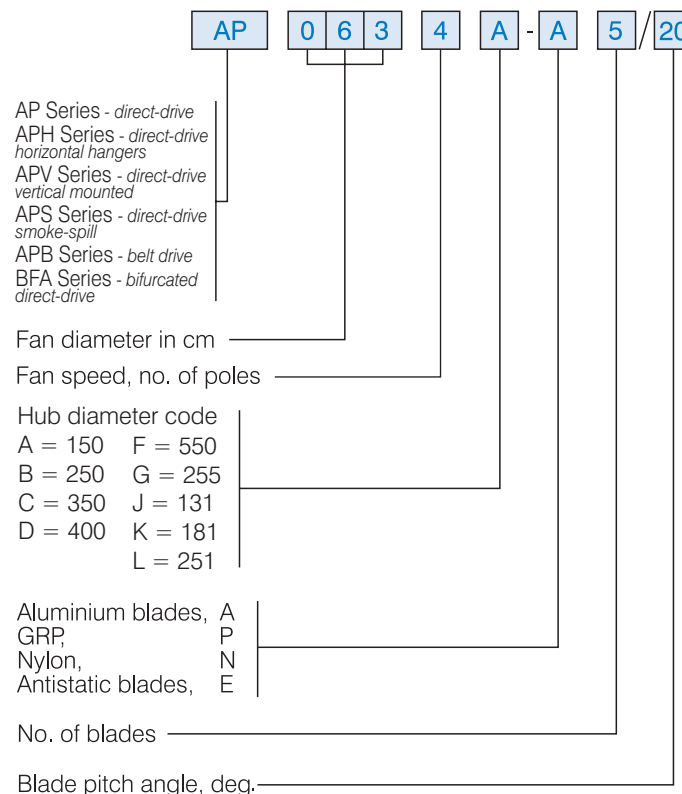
AP 0 6 3 4 A - A 5 / 20

AP Series - direct-drive
APH Series - direct-drive horizontal hangers
APV Series - direct-drive vertical mounted
APS Series - direct-drive smoke-spill
APB Series - belt drive
BFA Series - bifurcated direct-drive

Fan diameter in cm

Fan speed, no. of poles

Hub diameter code
A = 150 F = 550
B = 250 G = 255
C = 350 J = 131
D = 400 K = 181
L = 251

Aluminium blades, A
GRP, P
Nylon, N
Antistatic blades, E

No. of blades

Blade pitch angle, deg.